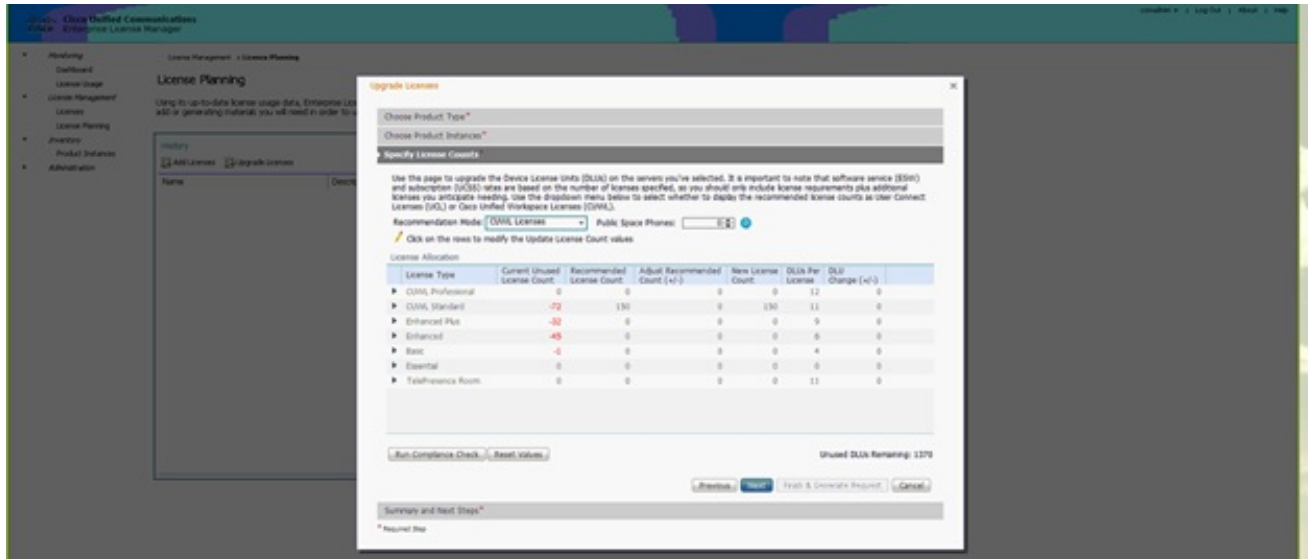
Cisco Unified Communications
Enterprise License Manager

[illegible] | Log Out | About | Help

Monitoring
Dashboard
License Usage
License Management
Licenses
License Planning
Inventory
Product Instances
Administration

License Management > License Planning

License Planning

Using its up-to-date license usage data, Enterprise Li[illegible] add or generating materials you will need in order to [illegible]

History
Add Licenses Upgrade Licenses
Name Descr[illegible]

Upgrade Licenses

Choose Product Type*
Choose Product Instances*
Specify License Counts

Use this page to upgrade the Device License Units (DLUs) on the servers you've selected. It is important to note that software service (ESW) and subscription (UCSS) rates are based on the number of licenses specified, so you should only include license requirements plus additional licenses you anticipate needing. Use the dropdown menu below to select whether to display the recommended license counts as User Connect Licenses (UCL) or Cisco Unified Workspace Licenses (CUWL).

Recommendation Mode: CUWL Licenses Public Space Phones: 0

Click on the rows to modify the Update License Count values

License Allocation

| License Type | Current Unused License Count | Recommended License Count | Adjust Recommended Count (+/-) | New License Count | DLUs Per License | DLU Change (+/-) |
|---|---|---|---|---|---|---|
| CUWL Professional | 0 | 0 | 0 | 0 | 12 | 0 |
| CUWL Standard | -72 | 150 | 0 | 150 | 11 | 0 |
| Enhanced Plus | -32 | 0 | 0 | 0 | 9 | 0 |
| Enhanced | -45 | 0 | 0 | 0 | 6 | 0 |
| Basic | -1 | 0 | 0 | 0 | 4 | 0 |
| Essential | 0 | 0 | 0 | 0 | 0 | 0 |
| TelePresence Room | 0 | 0 | 0 | 0 | 11 | 0 |

Run Compliance Check Reset Values

Unused DLUs Remaining: 1370

Previous Next Finish & Generate Request Cancel

Summary and Next Steps*

* Required Step